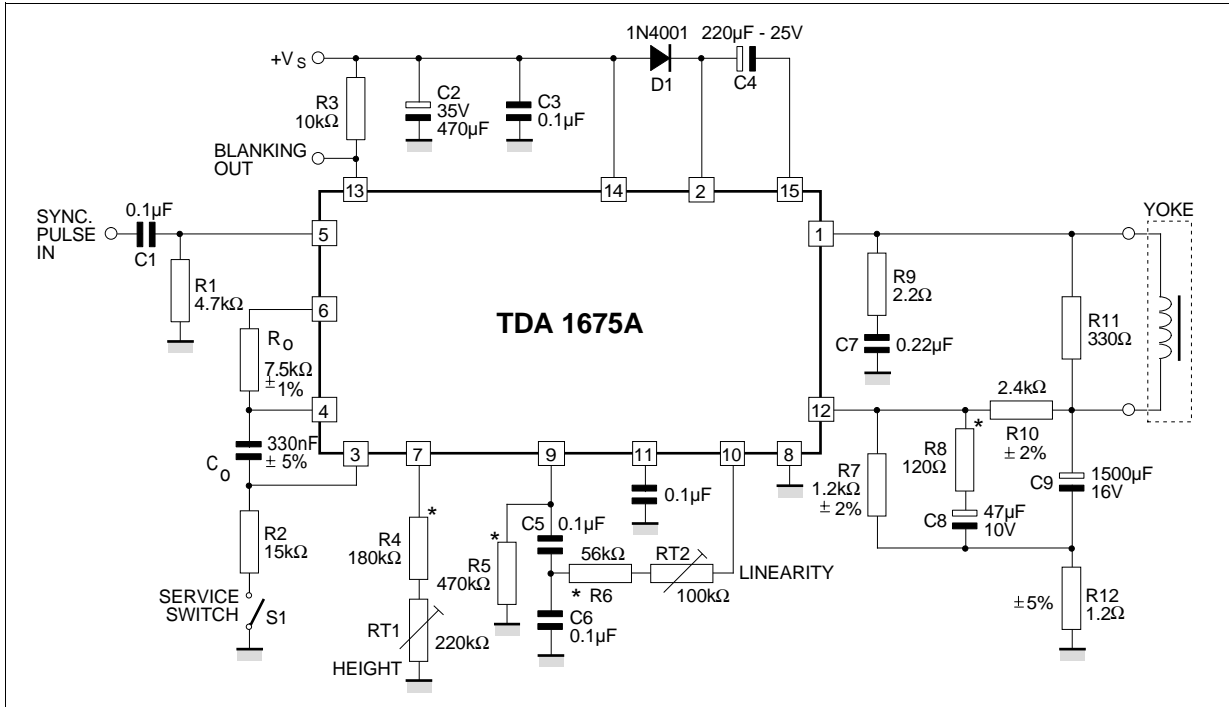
1N4001
220µF - 25V
+V S
D1
C4
R3
10kΩ
C2
35V
470µF
C3
0.1µF
BLANKING OUT
13
14
2
15
SYNC. PULSE IN
0.1µF
C1
5
1
YOKE
R1
4.7kΩ
6
R9
2.2Ω
TDA 1675A
R11
330Ω
R$_0$
7.5kΩ
±1%
C7
0.22µF
4
12
2.4kΩ
*
R8
120Ω
R10
± 2%
C$_0$
330nF
± 5%
3
7
9
11
10
8
R7
1.2kΩ
± 2%
C9
1500µF
16V
C8
47µF
10V
R2
15kΩ
R4
180kΩ
*
*
R5
470kΩ
C5
0.1µF
0.1µF
56kΩ
RT2
LINEARITY
* R6
100kΩ
C6
0.1µF
SERVICE SWITCH
S1
RT1
220kΩ
HEIGHT
±5%
R12
1.2Ω